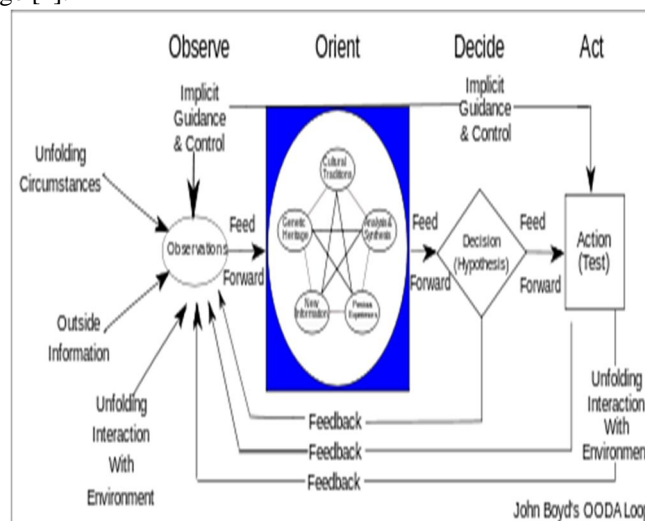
Observe

Orient

Decide

Act

Implicit Guidance & Control

Implicit Guidance & Control

Unfolding Circumstances

Observations

Feed Forward

Cultural Traditions

Genetic Heritage

Analysis & Synthesis

New Information

Previous Experience

Feed Forward

Decision (Hypothesis)

Feed Forward

Action (Test)

Outside Information

Unfolding Interaction With Environment

Feedback

Feedback

Feedback

Unfolding Interaction With Environmen

John Boyd's OODA Loo